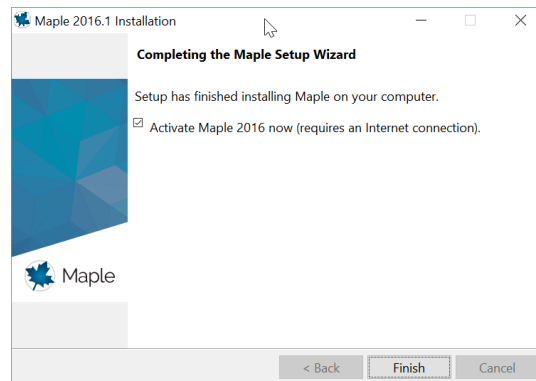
Maple 2016.1 Installation

Completing the Maple Setup Wizard

Setup has finished installing Maple on your computer.

☑ Activate Maple 2016 now (requires an Internet connection).

Maple

< Back

Finish

Cancel